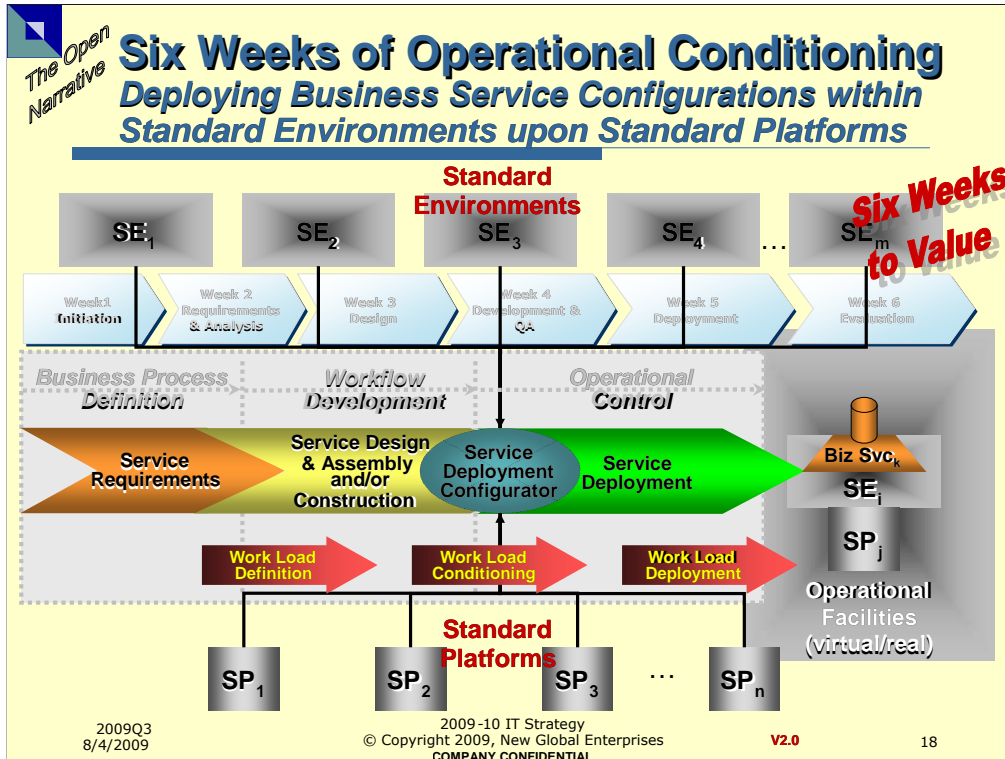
The Open Narrative

Six Weeks of Operational Conditioning

Deploying Business Service Configurations within Standard Environments upon Standard Platforms

Standard Environments

Six Weeks to Value

$SE_1$ $SE_2$ $SE_3$ $SE_4$ … $SE_m$

Week1 Initiation

Week 2 Requirements & Analysis

Week 3 Design

Week 4 Development & QA

Week 5 Deployment

Week 6 Evaluation

Business Process Definition

Workflow Development

Operational Control

Service Requirements

Service Design & Assembly and/or Construction

Service Deployment Configurator

Service Deployment

Biz $Svc_k$

$SE_i$

$SP_j$

Work Load Definition

Work Load Conditioning

Work Load Deployment

Operational Facilities (virtual/real)

Standard Platforms

$SP_1$ $SP_2$ $SP_3$ … $SP_n$

2009Q3
8/4/2009

2009-10 IT Strategy
© Copyright 2009, New Global Enterprises
COMPANY CONFIDENTIAL

V2.0

18